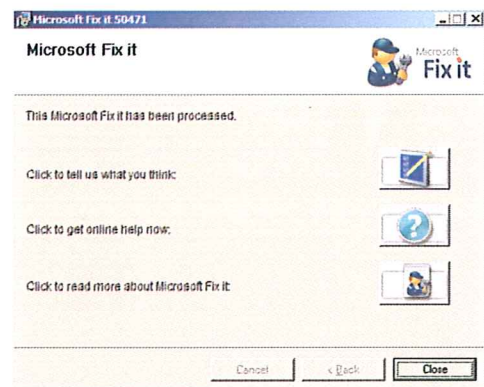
Microsoft Fix it 50471

Microsoft Fix it

Microsoft Fix it

This Microsoft Fix it has been processed.

Click to tell us what you think:

Click to get online help now:

Click to read more about Microsoft Fix it:

Cancel

< Back

Close